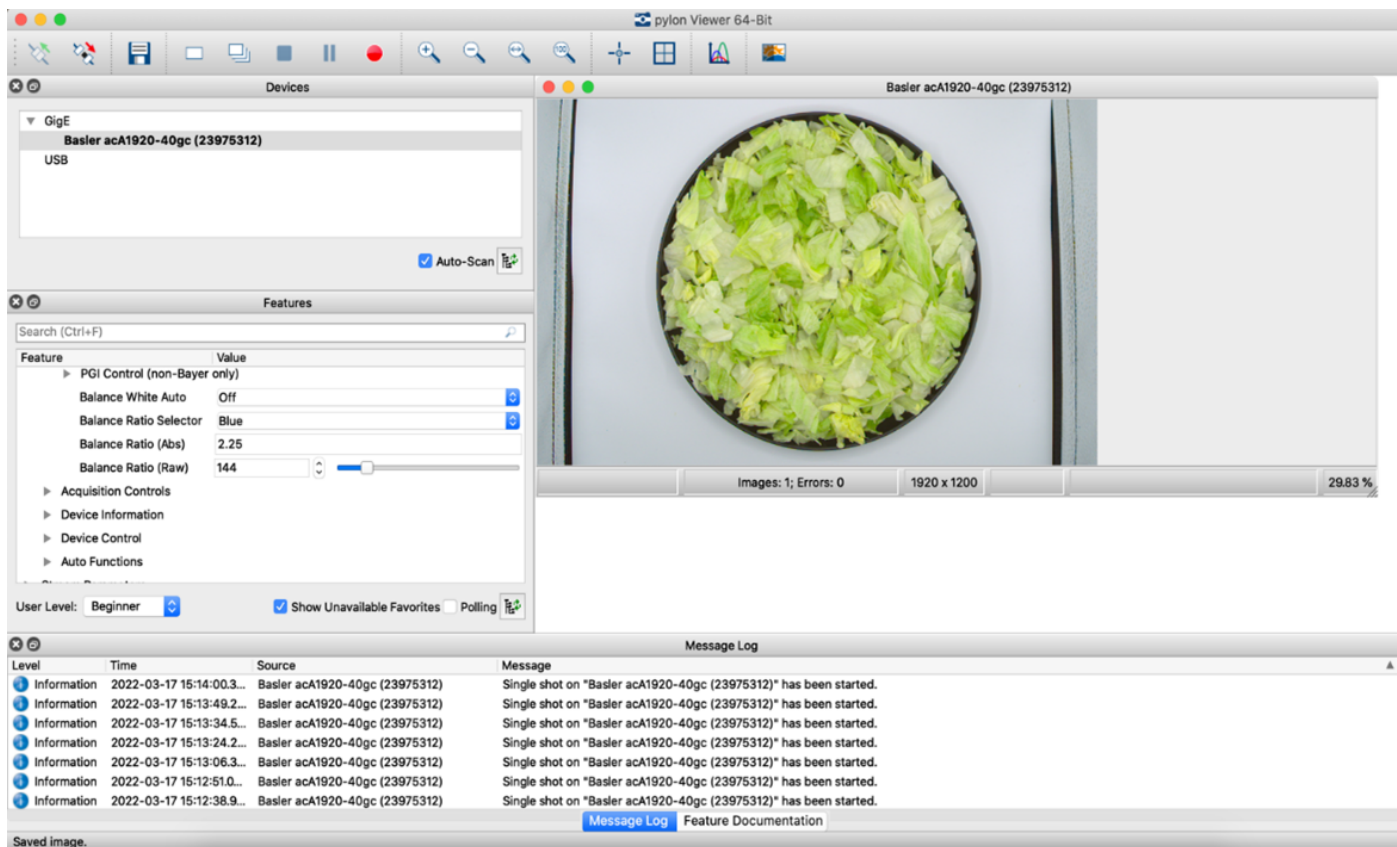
pylon Viewer 64-Bit

Devices

GigE
Basler acA1920-40gc (23975312)
USB

Auto-Scan

Features

Search (Ctrl+F)

| Feature | Value |
|---|---|
| PGI Control (non-Bayer only) | |
| Balance White Auto | Off |
| Balance Ratio Selector | Blue |
| Balance Ratio (Abs) | 2.25 |
| Balance Ratio (Raw) | 144 |
| Acquisition Controls | |
| Device Information | |
| Device Control | |
| Auto Functions | |

User Level: Beginner
Show Unavailable Favorites
Polling

Basler acA1920-40gc (23975312)

Images: 1; Errors: 0
1920 x 1200
29.83 %

Message Log

| Level | Time | Source | Message |
|---|---|---|---|
| Information | 2022-03-17 15:14:00.3... | Basler acA1920-40gc (23975312) | Single shot on "Basler acA1920-40gc (23975312)" has been started. |
| Information | 2022-03-17 15:13:49.2... | Basler acA1920-40gc (23975312) | Single shot on "Basler acA1920-40gc (23975312)" has been started. |
| Information | 2022-03-17 15:13:34.5... | Basler acA1920-40gc (23975312) | Single shot on "Basler acA1920-40gc (23975312)" has been started. |
| Information | 2022-03-17 15:13:24.2... | Basler acA1920-40gc (23975312) | Single shot on "Basler acA1920-40gc (23975312)" has been started. |
| Information | 2022-03-17 15:13:06.3... | Basler acA1920-40gc (23975312) | Single shot on "Basler acA1920-40gc (23975312)" has been started. |
| Information | 2022-03-17 15:12:51.0... | Basler acA1920-40gc (23975312) | Single shot on "Basler acA1920-40gc (23975312)" has been started. |
| Information | 2022-03-17 15:12:38.9... | Basler acA1920-40gc (23975312) | Single shot on "Basler acA1920-40gc (23975312)" has been started. |

Message Log
Feature Documentation

Saved image.